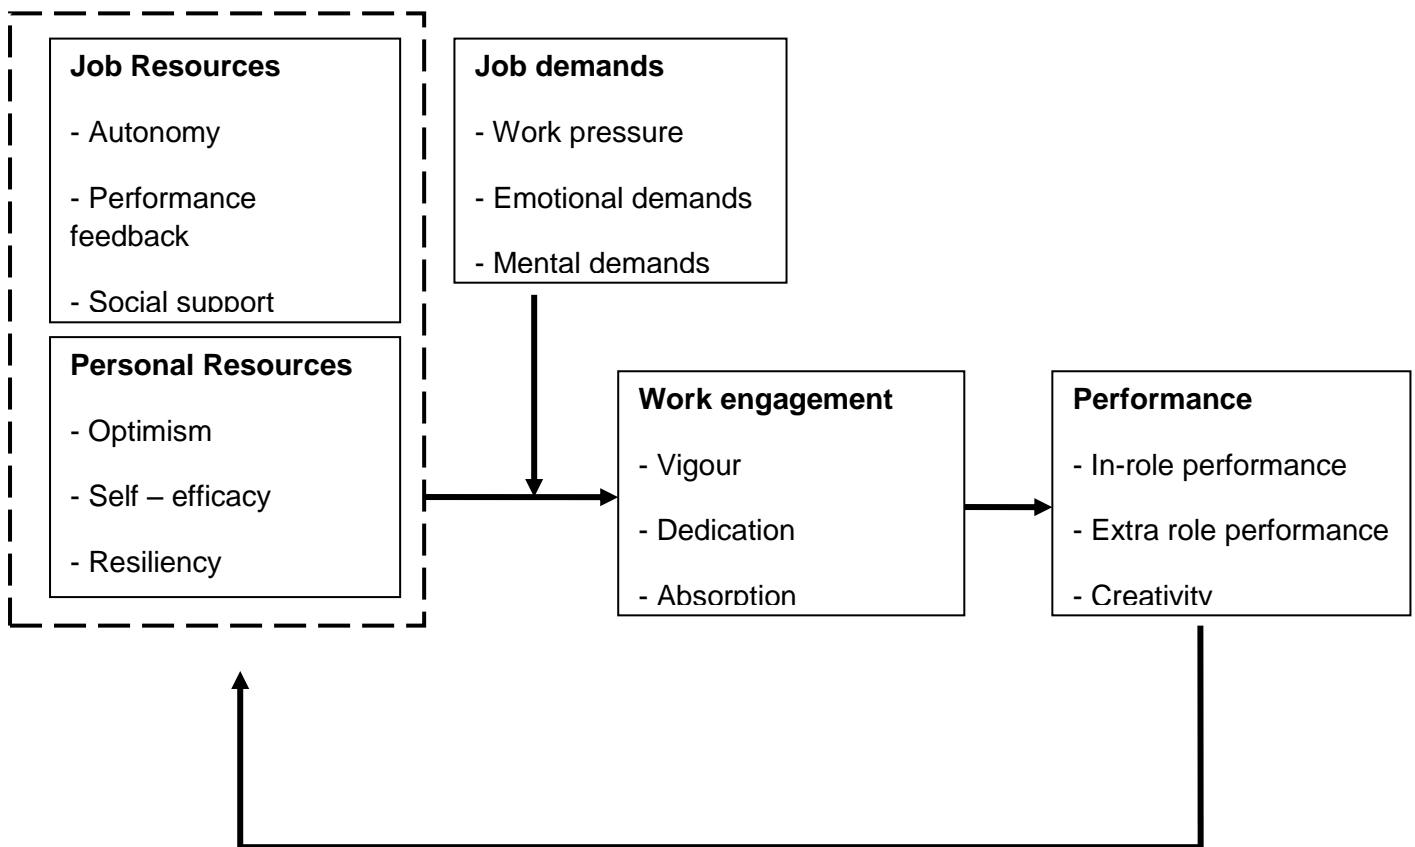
Job Resources

- Autonomy

- Performance feedback

- Social support

Personal Resources

- Optimism

- Self – efficacy

- Resiliency

Job demands

- Work pressure

- Emotional demands

- Mental demands

Work engagement

- Vigour

- Dedication

- Absorption

Performance

- In-role performance

- Extra role performance

- Creativity